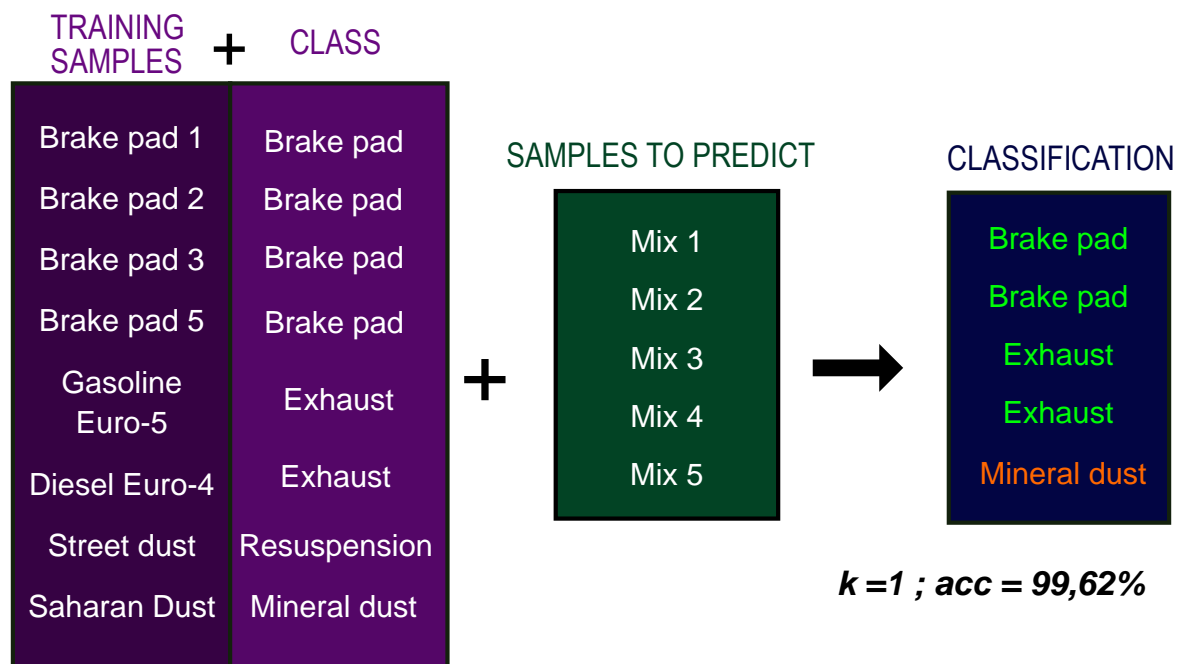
TRAINING SAMPLES + CLASS

| TRAINING SAMPLES | CLASS |
|---|---|
| Brake pad 1 | Brake pad |
| Brake pad 2 | Brake pad |
| Brake pad 3 | Brake pad |
| Brake pad 5 | Brake pad |
| Gasoline Euro-5 | Exhaust |
| Diesel Euro-4 | Exhaust |
| Street dust | Resuspension |
| Saharan Dust | Mineral dust |

+

SAMPLES TO PREDICT

Mix 1
Mix 2
Mix 3
Mix 4
Mix 5

CLASSIFICATION

Brake pad
Brake pad
Exhaust
Exhaust
Mineral dust

k =1 ; acc = 99,62%